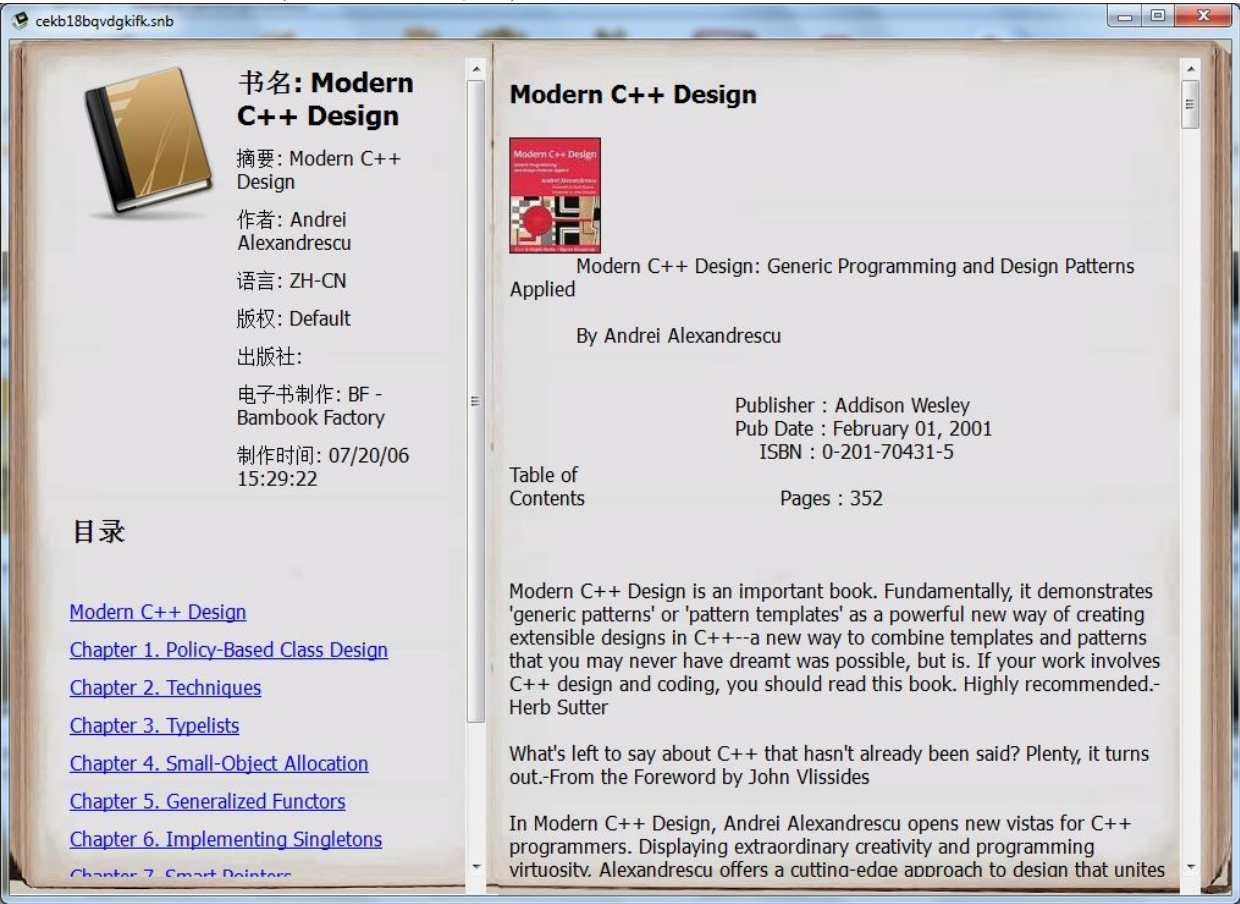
cekb18bqvdgkifk.snb

书名: Modern C++ Design

摘要: Modern C++ Design

作者: Andrei Alexandrescu

语言: ZH-CN

版权: Default

出版社:

电子书制作: BF - Bambook Factory

制作时间: 07/20/06 15:29:22

目录

Modern C++ Design

Chapter 1. Policy-Based Class Design

Chapter 2. Techniques

Chapter 3. Typelists

Chapter 4. Small-Object Allocation

Chapter 5. Generalized Functors

Chapter 6. Implementing Singletons

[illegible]

Modern C++ Design

Modern C++ Design: Generic Programming and Design Patterns Applied

By Andrei Alexandrescu

Publisher : Addison Wesley
Pub Date : February 01, 2001
ISBN : 0-201-70431-5
Table of Contents
Pages : 352

Modern C++ Design is an important book. Fundamentally, it demonstrates 'generic patterns' or 'pattern templates' as a powerful new way of creating extensible designs in C++--a new way to combine templates and patterns that you may never have dreamt was possible, but is. If your work involves C++ design and coding, you should read this book. Highly recommended.-Herb Sutter

What's left to say about C++ that hasn't already been said? Plenty, it turns out.-From the Foreword by John Vlissides

In Modern C++ Design, Andrei Alexandrescu opens new vistas for C++ programmers. Displaying extraordinary creativity and programming virtuosity, Alexandrescu offers a cutting-edge approach to design that unites